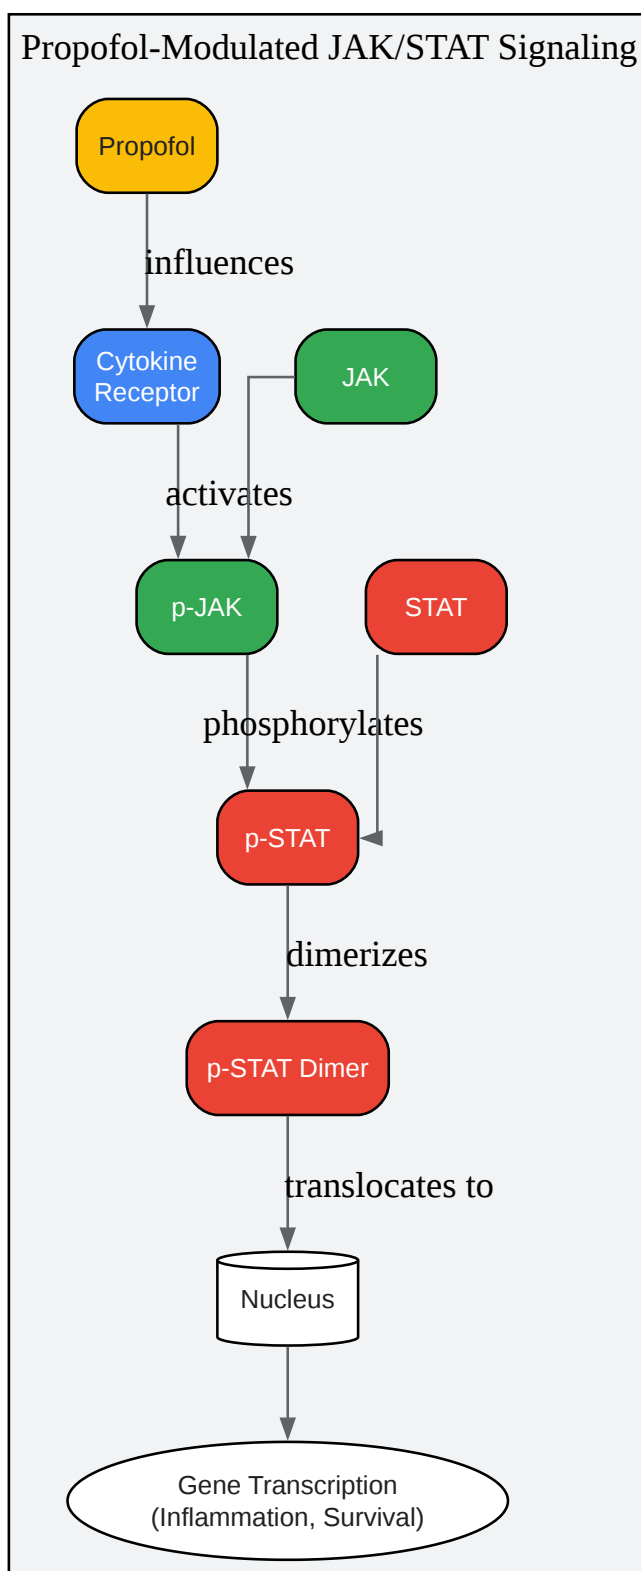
Propofol-Modulated JAK/STAT Signaling

Propofol

influences

Cytokine Receptor

JAK

activates

p-JAK

STAT

phosphorylates

p-STAT

dimerizes

p-STAT Dimer

translocates to

Nucleus

Gene Transcription (Inflammation, Survival)